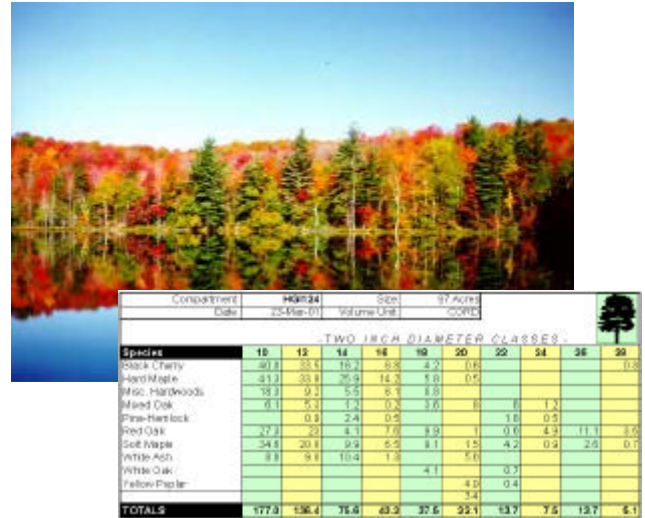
| Compartment | HG0124 | Size | 97 Acres |
|---|---|---|---|
| Date | 23-Mar-01 | Volume Unit | CORD |

- TWO INCH DIAMETER CLASSES -

| Species | 10 | 12 | 14 | 16 | 18 | 20 | 22 | 24 | 26 | 28 |
|---|---|---|---|---|---|---|---|---|---|---|
| Black Cherry | 40.8 | 33.5 | 18.2 | 6.8 | 4.2 | 0.6 | | | | 0.8 |
| Hard Maple | 41.3 | 33.9 | 25.9 | 14.3 | 5.8 | 0.5 | | | | |
| Misc. Hardwoods | 18.3 | 9.2 | 5.5 | 6.7 | 8.8 | | | | | |
| Mixed Oak | 6.1 | 5.2 | 0.7 | 0.2 | 3.6 | 8 | 6 | 1.2 | | |
| Pine-Hemlock | | 0.8 | 2.4 | 0.5 | | | 1.8 | 0.5 | | |
| Red Oak | 27.3 | 22 | 4.1 | 7.6 | 8.9 | 1 | 0.6 | 4.9 | 11.1 | 3.5 |
| Soft Maple | 34.5 | 20.8 | 9.9 | 6.5 | 8.1 | 1.5 | 4.2 | 0.9 | 2.6 | 0.7 |
| White Ash | 8.8 | 9.8 | 10.4 | 1.3 | | 5.6 | | | | |
| White Oak | | | | | 4.1 | | 0.7 | | | |
| Yellow Poplar | | | | | | 4.9 | 0.4 | | | |
| | | | | | | 3.4 | | | | |
| TOTALS | 177.0 | 136.4 | 75.6 | 43.3 | 37.5 | 22.1 | 13.7 | 7.5 | 13.7 | 5.1 |